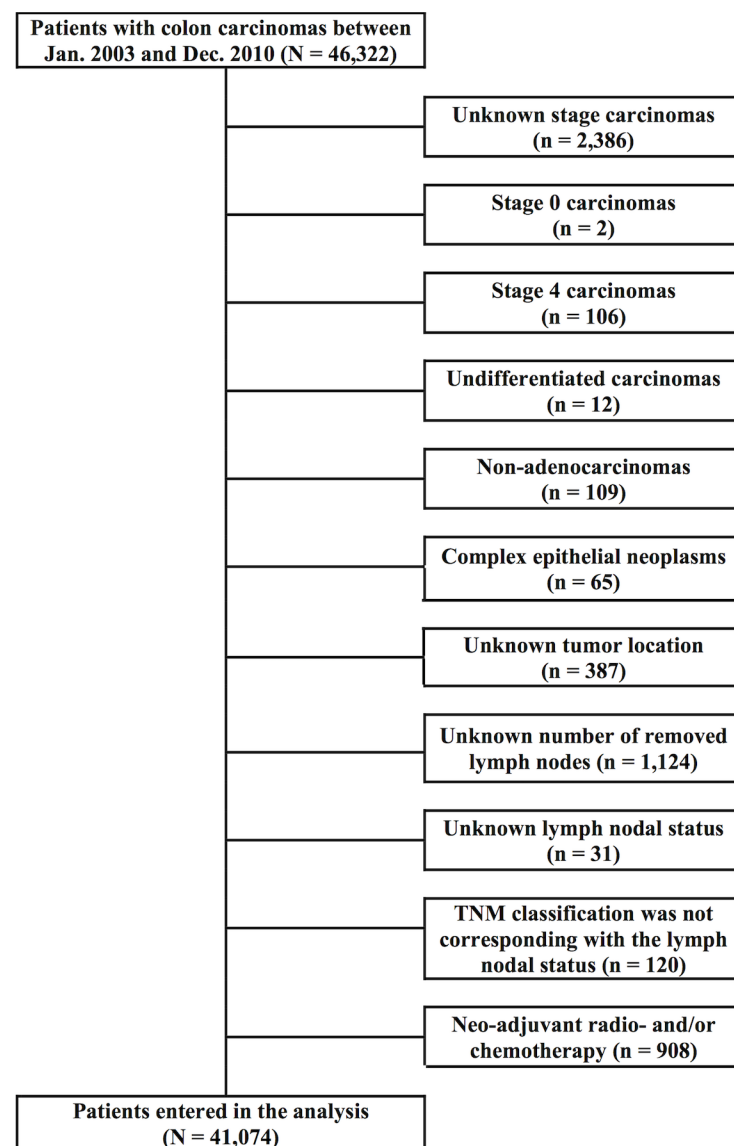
Patients with colon carcinomas between Jan. 2003 and Dec. 2010 (N = 46,322)

Unknown stage carcinomas (n = 2,386)

Stage 0 carcinomas (n = 2)

Stage 4 carcinomas (n = 106)

Undifferentiated carcinomas (n = 12)

Non-adenocarcinomas (n = 109)

Complex epithelial neoplasms (n = 65)

Unknown tumor location (n = 387)

Unknown number of removed lymph nodes (n = 1,124)

Unknown lymph nodal status (n = 31)

TNM classification was not corresponding with the lymph nodal status (n = 120)

Neo-adjuvant radio- and/or chemotherapy (n = 908)

Patients entered in the analysis (N = 41,074)